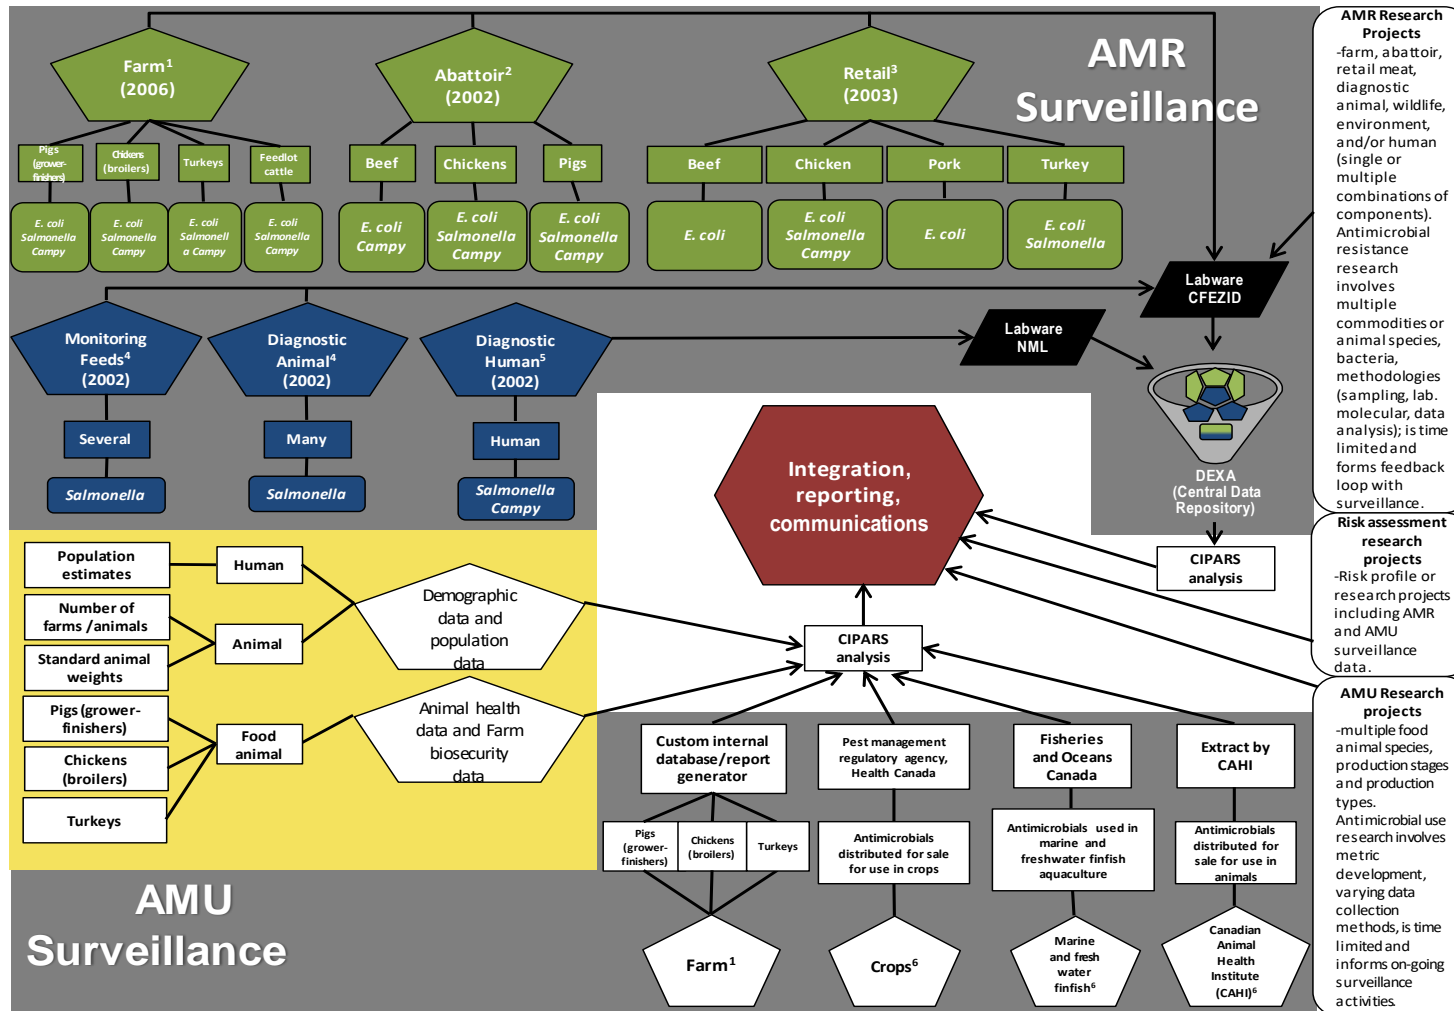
AMR Surveillance

Farm$^1$ (2006)

Pigs (grower-finishers)

Chickens (broilers)

Turkeys

Feedlot cattle

E. coli Salmonella Campy

E. coli Salmonella Campy

E. coli Salmonell a Campy

E. coli Salmonella Campy

Abattoir$^2$ (2002)

Beef

Chickens

Pigs

E. coli Campy

E. coli Salmonella Campy

E. coli Salmonella Campy

Retail$^3$ (2003)

Beef

Chicken

Pork

Turkey

E. coli

E. coli Salmonella Campy

E. coli

E. coli Salmonella

Labware CFEZID

Labware NML

Monitoring Feeds$^4$ (2002)

Several

Salmonella

Diagnostic Animal$^4$ (2002)

Many

Salmonella

Diagnostic Human$^5$ (2002)

Human

Salmonella Campy

DEXA (Central Data Repository)

CIPARS analysis

Integration, reporting, communications

AMR Research Projects
-farm, abattoir, retail meat, diagnostic animal, wildlife, environment, and/or human (single or multiple combinations of components). Antimicrobial resistance research involves multiple commodities or animal species, bacteria, methodologies (sampling, lab. molecular, data analysis); is time limited and forms feedback loop with surveillance.

Risk assessment research projects
-Risk profile or research projects including AMR and AMU surveillance data.

AMU Research projects
-multiple food animal species, production stages and production types. Antimicrobial use research involves metric development, varying data collection methods, is time limited and informs on-going surveillance activities.

Population estimates

Number of farms /animals

Standard animal weights

Pigs (grower-finishers)

Chickens (broilers)

Turkeys

Human

Animal

Food animal

Demographic data and population data

Animal health data and Farm biosecurity data

CIPARS analysis

Custom internal database/report generator

Pigs (grower-finishers)

Chickens (broilers)

Turkeys

Farm$^1$

Pest management regulatory agency, Health Canada

Antimicrobials distributed for sale for use in crops

Crops$^6$

Fisheries and Oceans Canada

Antimicrobials used in marine and freshwater finfish aquaculture

Marine and fresh water finfish$^6$

Extract by CAHI

Antimicrobials distributed for sale for use in animals

Canadian Animal Health Institute (CAHI)$^6$

AMU Surveillance